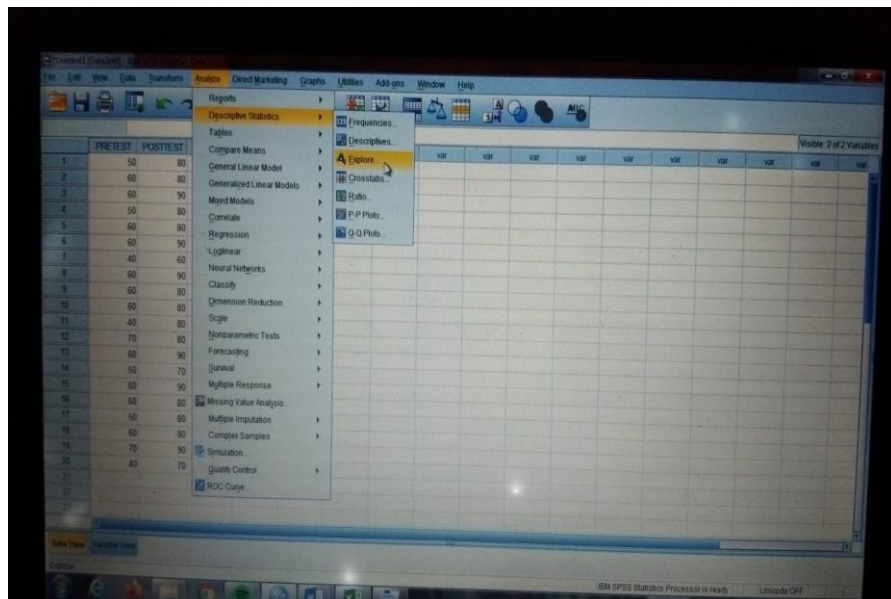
File Edit View Data Transform Analyze Direct Marketing Graphs Utilities Add-ons Window Help

Reports
Descriptive Statistics
Tables
Compare Means
General Linear Model
Generalized Linear Models
Mixed Models
Correlate
Regression
Loglinear
Neural Networks
Classify
Dimension Reduction
Scale
Nonparametric Tests
Forecasting
Survival
Multiple Response
Missing Value Analysis...
Multiple Imputation
Complex Samples
Simulation...
Quality Control
ROC Curve...

Frequencies...
Descriptives...
Explore...
Crosstabs...
Ratio...
P-P Plots...
Q-Q Plots...

Visible: 2 of 2 Variables

| | PRETEST | POSTTEST | var | var | var | var | var | var | var | var | var | var |
|---|---|---|---|---|---|---|---|---|---|---|---|---|
| 1 | 50 | 80 | | | | | | | | | | |
| 2 | 60 | 80 | | | | | | | | | | |
| 3 | 60 | 90 | | | | | | | | | | |
| 4 | 50 | 80 | | | | | | | | | | |
| 5 | 60 | 80 | | | | | | | | | | |
| 6 | 60 | 90 | | | | | | | | | | |
| 7 | 40 | 60 | | | | | | | | | | |
| 8 | 60 | 90 | | | | | | | | | | |
| 9 | 60 | 80 | | | | | | | | | | |
| 10 | 60 | 80 | | | | | | | | | | |
| 11 | 40 | 80 | | | | | | | | | | |
| 12 | 70 | 80 | | | | | | | | | | |
| 13 | 60 | 90 | | | | | | | | | | |
| 14 | 50 | 70 | | | | | | | | | | |
| 15 | 60 | 90 | | | | | | | | | | |
| 16 | 60 | 80 | | | | | | | | | | |
| 17 | 50 | 80 | | | | | | | | | | |
| 18 | 60 | 80 | | | | | | | | | | |
| 19 | 70 | 90 | | | | | | | | | | |
| 20 | 40 | 70 | | | | | | | | | | |
| 21 | | | | | | | | | | | | |
| 22 | | | | | | | | | | | | |
| 23 | | | | | | | | | | | | |

Data View Variable View

Explore...

IBM SPSS Statistics Processor is ready Unicode:OFF